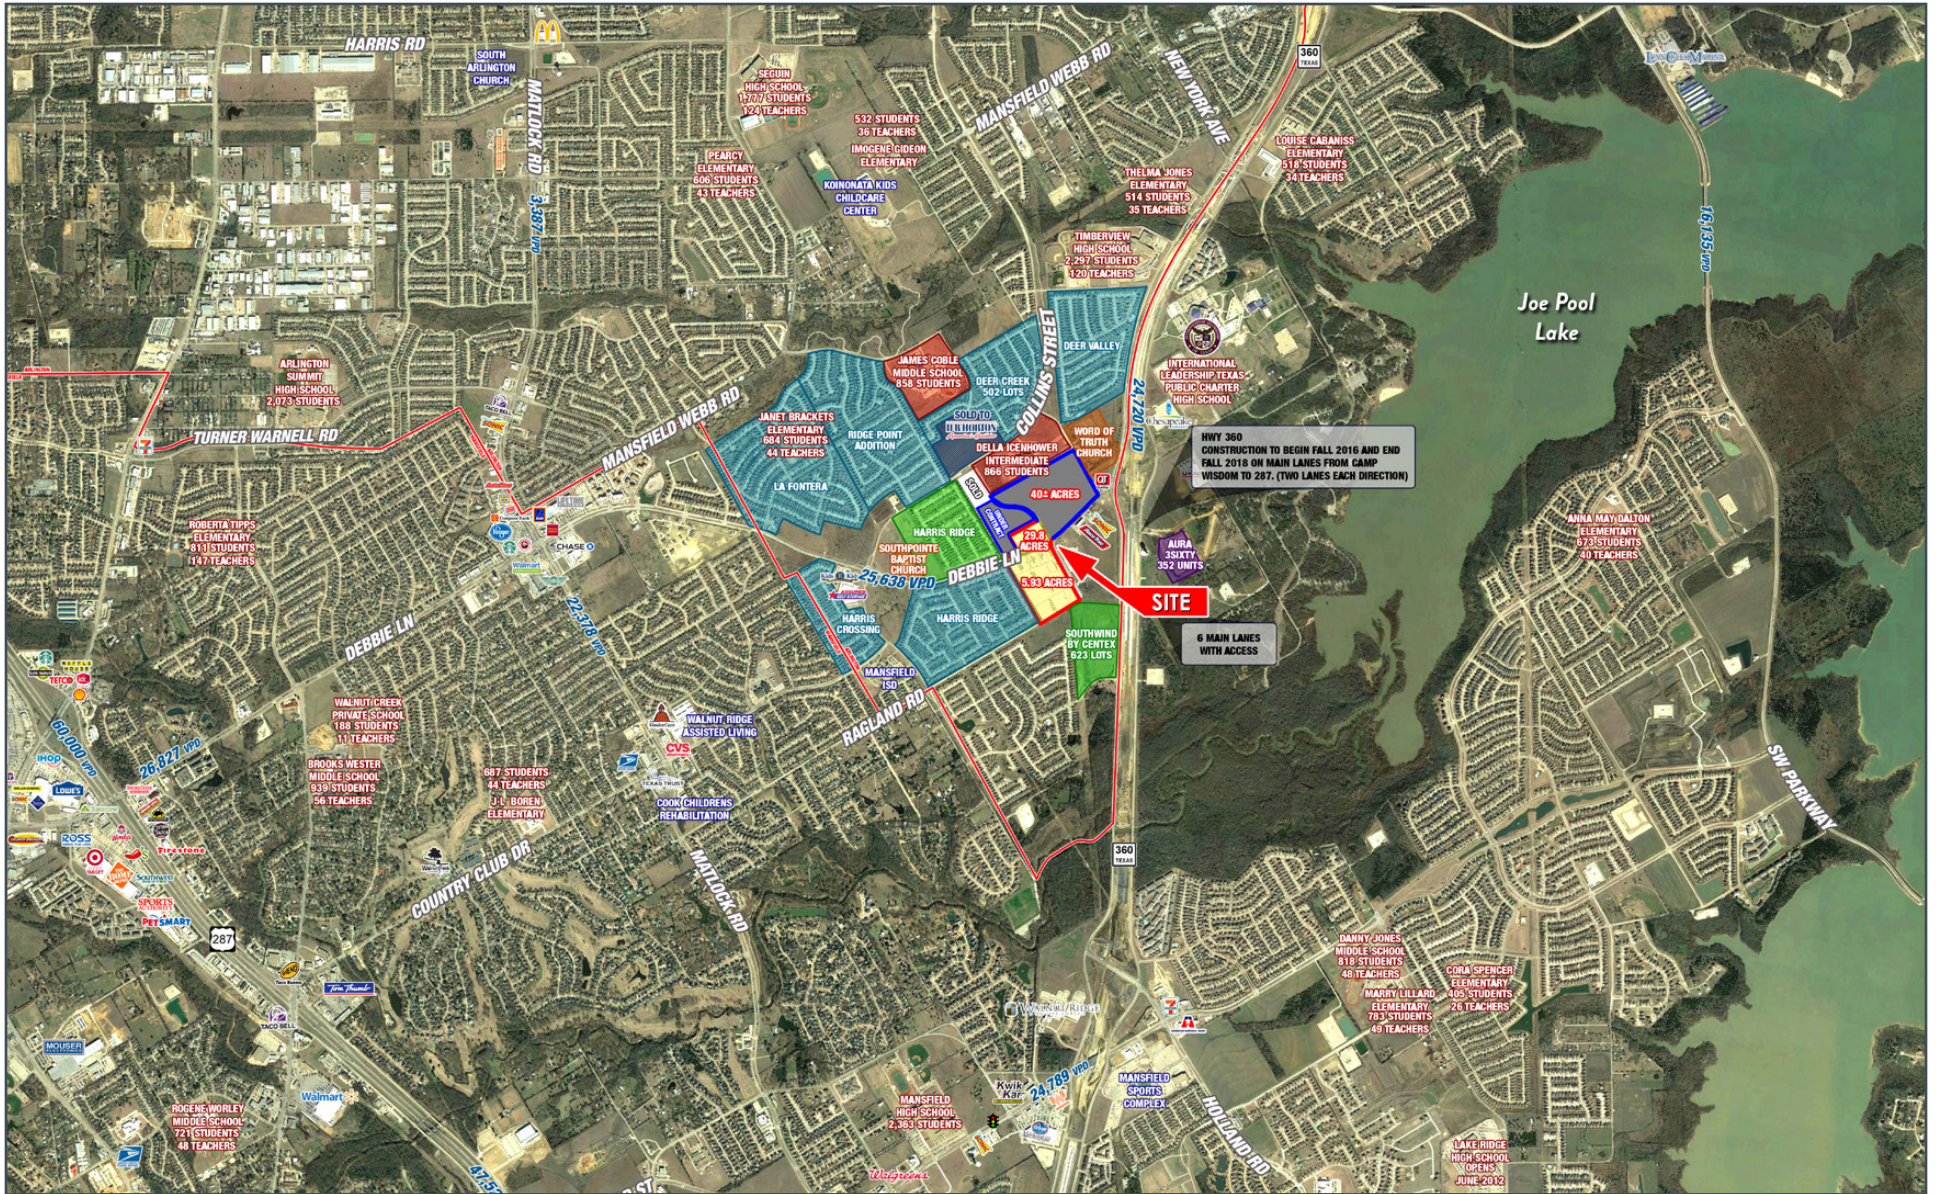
HARRIS RD

SOUTH ARLINGTON CHURCH

MATLOCK RD

3,387 VPD

SEGUIN HIGH SCHOOL 1,777 STUDENTS 124 TEACHERS

532 STUDENTS 36 TEACHERS IMOGENE GIDEON ELEMENTARY

PEARCY ELEMENTARY 606 STUDENTS 43 TEACHERS

KOINONATA KIDS CHILDCARE CENTER

MANSFIELD WEBB RD

NEW YORK AVE

360 TEXAS

LOUISE CABANISS ELEMENTARY 518 STUDENTS 34 TEACHERS

THELMA JONES ELEMENTARY 514 STUDENTS 35 TEACHERS

TIMBERVIEW HIGH SCHOOL 2,297 STUDENTS 120 TEACHERS

16,135 VPD

Joe Pool Lake

ARLINGTON SUMMIT HIGH SCHOOL 2,073 STUDENTS

JAMES COBLE MIDDLE SCHOOL 858 STUDENTS

DEER CREEK 502 LOTS

COLLINS STREET

DEER VALLEY

24,720 VPD

INTERNATIONAL LEADERSHIP TEXAS PUBLIC CHARTER HIGH SCHOOL

TURNER WARNELL RD

MANSFIELD WEBB RD

JANET BRACKETS ELEMENTARY 684 STUDENTS 44 TEACHERS

RIDGE POINT ADDITION

SOLD TO DR HORTON

DELLA ICENHOWER INTERMEDIATE 866 STUDENTS

WORD OF TRUTH CHURCH

HWY 360 CONSTRUCTION TO BEGIN FALL 2016 AND END FALL 2018 ON MAIN LANES FROM CAMP WISDOM TO 287. (TWO LANES EACH DIRECTION)

LA FONTERA

40± ACRES

ROBERTA TIPPS ELEMENTARY 811 STUDENTS 147 TEACHERS

HARRIS RIDGE

SOLD

29.8 ACRES

AURA 35IXTY 352 UNITS

ANNA MAY DALTON ELEMENTARY 673 STUDENTS 40 TEACHERS

CHASE

Walmart

SOUTHPOINTE BAPTIST CHURCH

25,638 VPD

DEBBIE LN

5.93 ACRES

SITE

HARRIS CROSSING

HARRIS RIDGE

SOUTHWIND BY CENTEX 623 LOTS

6 MAIN LANES WITH ACCESS

DEBBIE LN

22,378 VPD

MANSFIELD ISD

WALNUT CREEK PRIVATE SCHOOL 188 STUDENTS 11 TEACHERS

WALNUT RIDGE ASSISTED LIVING

RAGLAND RD

60,000 VPD

26,827 VPD

CVS

BROOKS WESTER MIDDLE SCHOOL 939 STUDENTS 56 TEACHERS

687 STUDENTS 44 TEACHERS J L BOREN ELEMENTARY

TEXAS TRUST

COOK CHILDRENS REHABILITATION

SW PARKWAY

IHOP

LOWE'S

ROSS

Firestone

MATLOCK RD

COUNTRY CLUB DR

360 TEXAS

PETSMART

287

DANNY JONES MIDDLE SCHOOL 818 STUDENTS 48 TEACHERS

CORA SPENCER ELEMENTARY 405 STUDENTS 26 TEACHERS

MARY LILLARD ELEMENTARY 783 STUDENTS 49 TEACHERS

MOUSER

TACO BELL

Walmart

MANSFIELD SPORTS COMPLEX

HOLLAND RD

Kwik Kar

24,789 VPD

MANSFIELD HIGH SCHOOL 2,363 STUDENTS

ROGENE WORLEY MIDDLE SCHOOL 721 STUDENTS 48 TEACHERS

LAKE RIDGE HIGH SCHOOL OPENS JUNE 2012

Walgreens